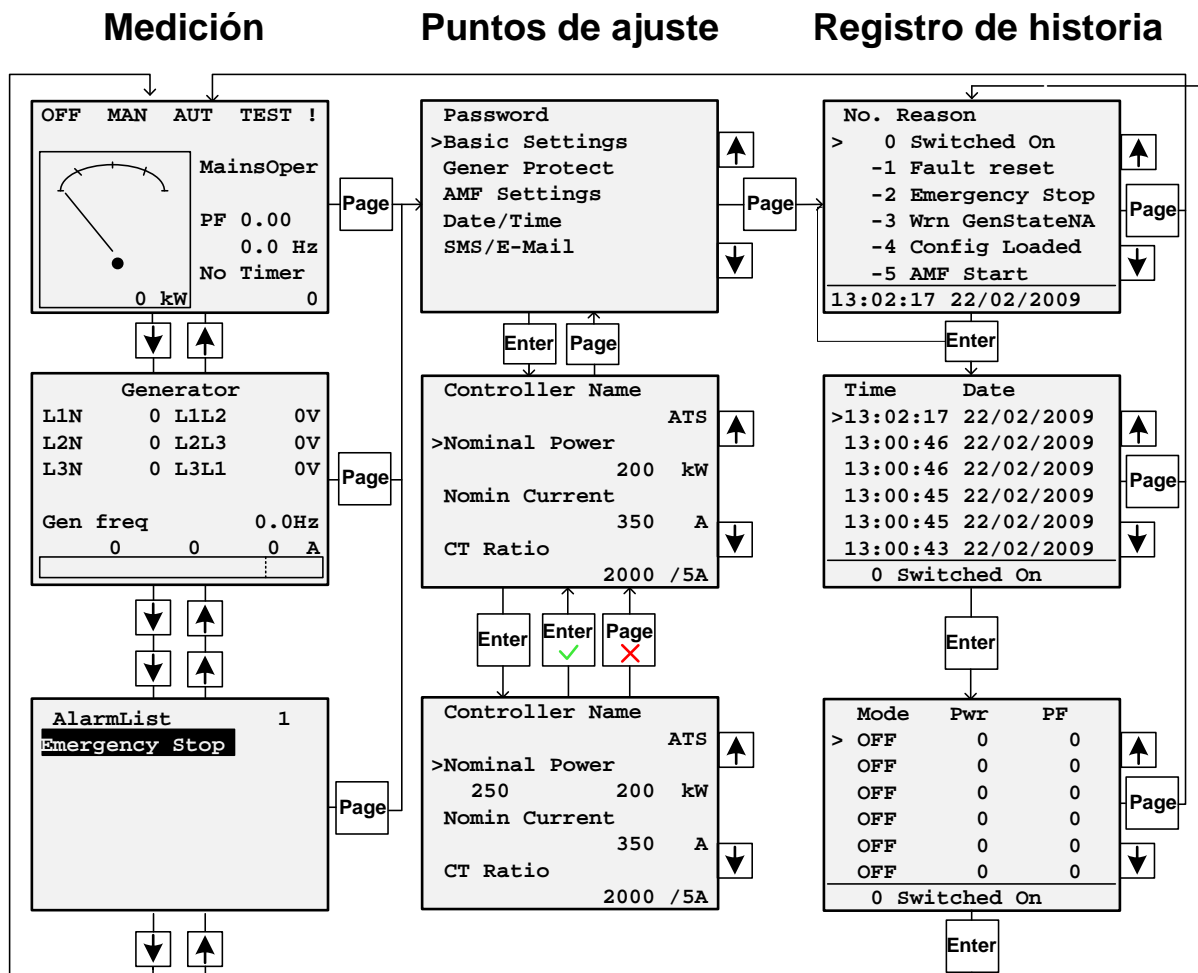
Medición

Puntos de ajuste

Registro de historia

OFF MAN AUT TEST !

MainsOper

PF 0.00
0.0 Hz
No Timer
0 kW 0

Page

Generator
L1N 0 L1L2 0V
L2N 0 L2L3 0V
L3N 0 L3L1 0V

Gen freq 0.0Hz
0 0 0 A

Page

AlarmList 1
Emergency Stop

Page

Password
>Basic Settings
Gener Protect
AMF Settings
Date/Time
SMS/E-Mail

Enter
Page

Controller Name
ATS
>Nominal Power
200 kW
Nomin Current
350 A
CT Ratio
2000 /5A

Enter
Enter
Page

Controller Name
ATS
>Nominal Power
250 200 kW
Nomin Current
350 A
CT Ratio
2000 /5A

Page

No. Reason
> 0 Switched On
-1 Fault reset
-2 Emergency Stop
-3 Wrn GenStateNA
-4 Config Loaded
-5 AMF Start
13:02:17 22/02/2009

Page

Enter

Time Date
>13:02:17 22/02/2009
13:00:46 22/02/2009
13:00:46 22/02/2009
13:00:45 22/02/2009
13:00:45 22/02/2009
13:00:43 22/02/2009
0 Switched On

Page

Enter

Mode Pwr PF
> OFF 0 0
OFF 0 0
OFF 0 0
OFF 0 0
OFF 0 0
OFF 0 0
0 Switched On

Page

Enter